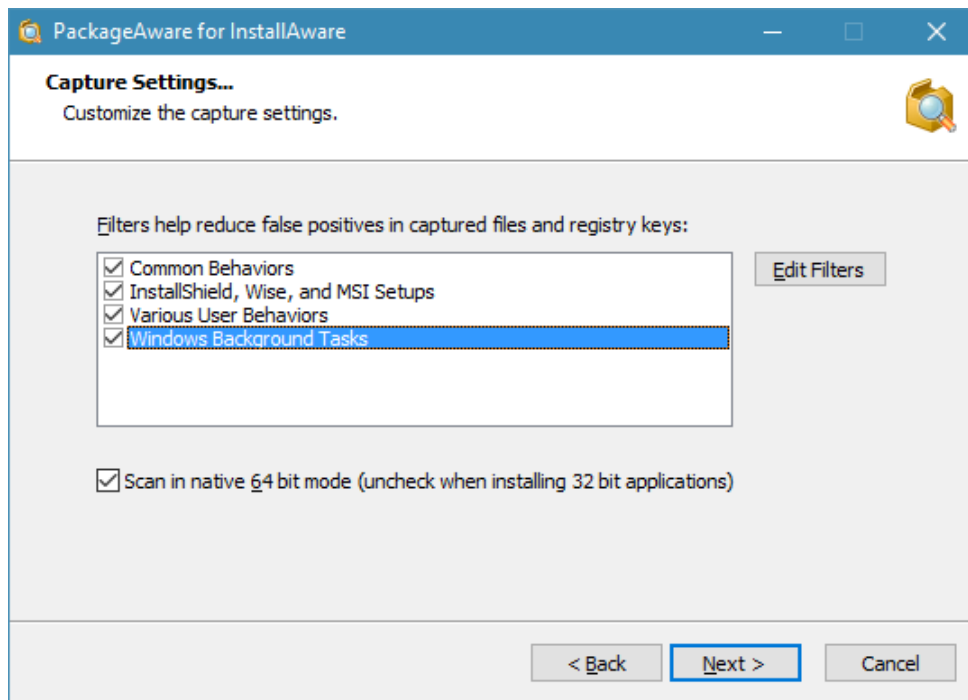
PackageAware for InstallAware

Capture Settings...
Customize the capture settings.

Filters help reduce false positives in captured files and registry keys:

Common Behaviors
InstallShield, Wise, and MSI Setups
Various User Behaviors
Windows Background Tasks

Edit Filters

Scan in native 64 bit mode (uncheck when installing 32 bit applications)

< Back
Next >
Cancel